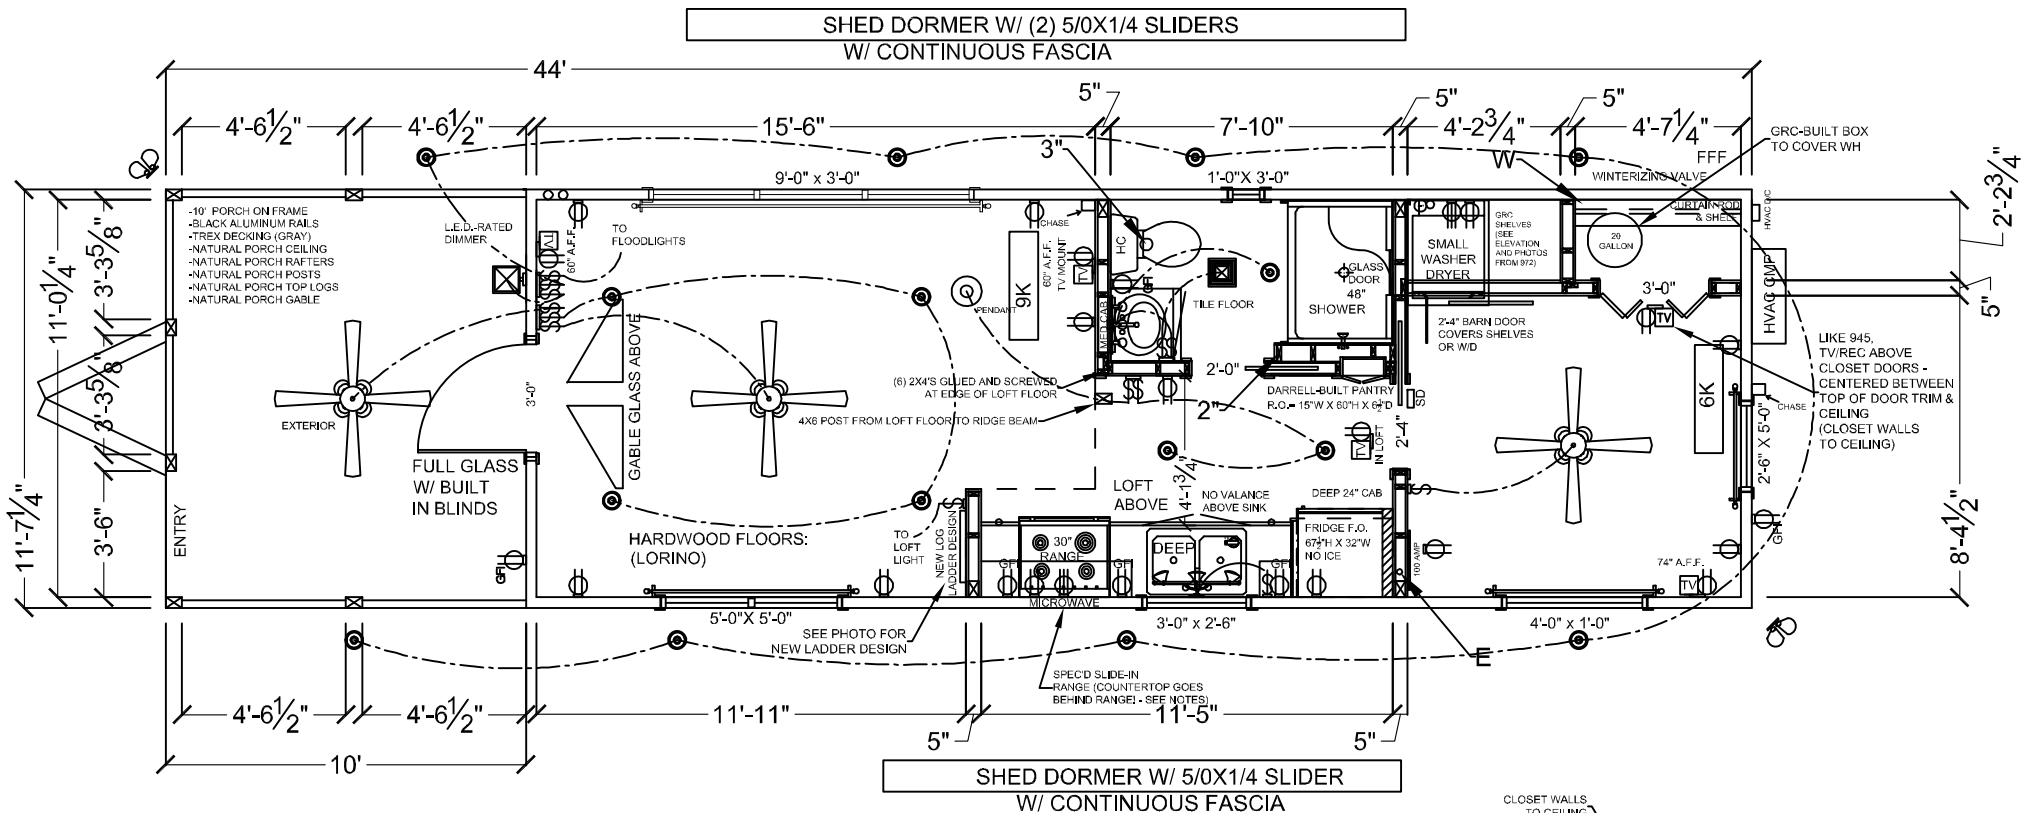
SHED DORMER W/ (2) 5/0X1/4 SLIDERS
W/ CONTINUOUS FASCIA

44'

5"
5"
5"

4'-6$\frac{1}{2}$"
4'-6$\frac{1}{2}$"
15'-6"
7'-10"
4'-2$\frac{3}{4}$"
4'-7$\frac{1}{4}$"

GRC-BUILT BOX TO COVER WH

3"
W
FFF

9'-0" x 3'-0"
1'-0"X 3'-0"
WINTERIZING VALVE
CURTAIN ROD & SHELF
HVAC O/C

2'-2$\frac{3}{4}$"

-10' PORCH ON FRAME
-BLACK ALUMINUM RAILS
-TREX DECKING (GRAY)
-NATURAL PORCH CEILING
-NATURAL PORCH RAFTERS
-NATURAL PORCH POSTS
-NATURAL PORCH TOP LOGS
-NATURAL PORCH GABLE

L.E.D.-RATED DIMMER
TO FLOODLIGHTS
60" A.F.F.
CHASE
60" A.F.F. TV MOUNT
TV
HC
9K
PENDANT
TILE FLOOR
MED CAB
GLASS DOOR 48"
SHOWER
SMALL WASHER DRYER
GRC SHELVES (SEE ELEVATION AND PHOTOS FROM 972)
20 GALLON
3'-0"
TV
HVAC CMP
5"

11'-0$\frac{1}{4}$"
3'-3$\frac{5}{8}$"
3'-3$\frac{5}{8}$"

2'-4" BARN DOOR COVERS SHELVES OR W/D

LIKE 945, TV/REC ABOVE CLOSET DOORS - CENTERED BETWEEN TOP OF DOOR TRIM & CEILING (CLOSET WALLS TO CEILING)

GABLE GLASS ABOVE
EXTERIOR
(6) 2X4'S GLUED AND SCREWED AT EDGE OF LOFT FLOOR
2'-0"
DARRELL-BUILT PANTRY R.O. = 15"W X 60"H X 6"D
SD
2"
4X6 POST FROM LOFT FLOOR TO RIDGE BEAM
3'-0"
6K
CHASE
2'-6" X 5'-0"
2'-4"
TV
IN LOFT

FULL GLASS W/ BUILT IN BLINDS
LOFT ABOVE
4'-1$\frac{3}{4}$"
NO VALANCE ABOVE SINK
DEEP 24" CAB
FRIDGE F.O. 67"H X 32"W NO ICE

11'-7$\frac{1}{4}$"
3'-6"
ENTRY
GFI
HARDWOOD FLOORS: (LORINO)
TO LOFT LIGHT
NEW LOG LADDER DESIGN
30" RANGE
GFI
DEEP
GFI
100 AMP
74" A.F.F.
TV
GFI
8'-4$\frac{1}{2}$"

5'-0"X 5'-0"
MICROWAVE
3'-0" x 2'-6"
4'-0" x 1'-0"
SEE PHOTO FOR NEW LADDER DESIGN
E
SPEC'D SLIDE-IN RANGE (COUNTERTOP GOES BEHIND RANGE) - SEE NOTES)

4'-6$\frac{1}{2}$"
4'-6$\frac{1}{2}$"
11'-11"
11'-5"
5"
5"
10'

SHED DORMER W/ 5/0X1/4 SLIDER
W/ CONTINUOUS FASCIA

CLOSET WALLS TO CEILING